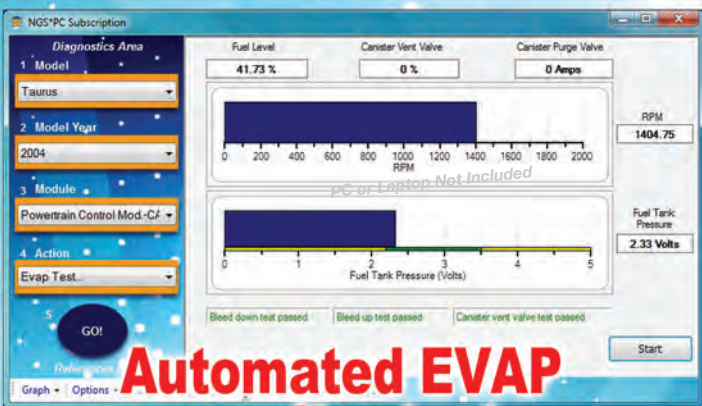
NGS*PC Subscription

Diagnostics Area

1 Model

Taurus

2 Model Year

2004

3 Module

Powertrain Control Mod-CA

4 Action

Evap Test...

5

GO!

Referen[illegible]

Graph Options

Fuel Level

41.73 %

Canister Vent Valve

0 %

Canister Purge Valve

0 Amps

0 200 400 600 800 1000 1200 1400 1600 1800 2000
RPM

RPM

1404.75

PC or Laptop Not Included

0 1 2 3 4 5
Fuel Tank Pressure (Volts)

Fuel Tank Pressure

2.33 Volts

Bleed down test passed

Bleed up test passed

Canister vent valve test passed

Start

Automated EVAP